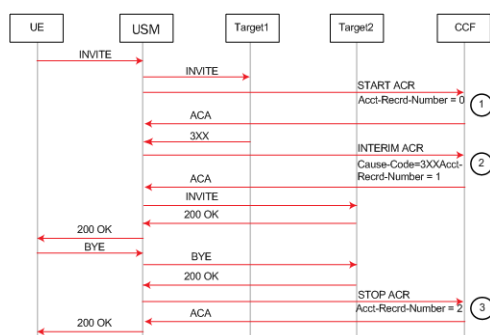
UE

USM

Target1

Target2

CCF

INVITE

INVITE

START ACR

Acct-Recrd-Number = 0

1

ACA

3XX

INTERIM ACR

Cause-Code=3XXAcct-Recrd-Number = 1

2

ACA

INVITE

200 OK

200 OK

BYE

BYE

200 OK

STOP ACR

Acct-Recrd-Number = 2

3

ACA

200 OK